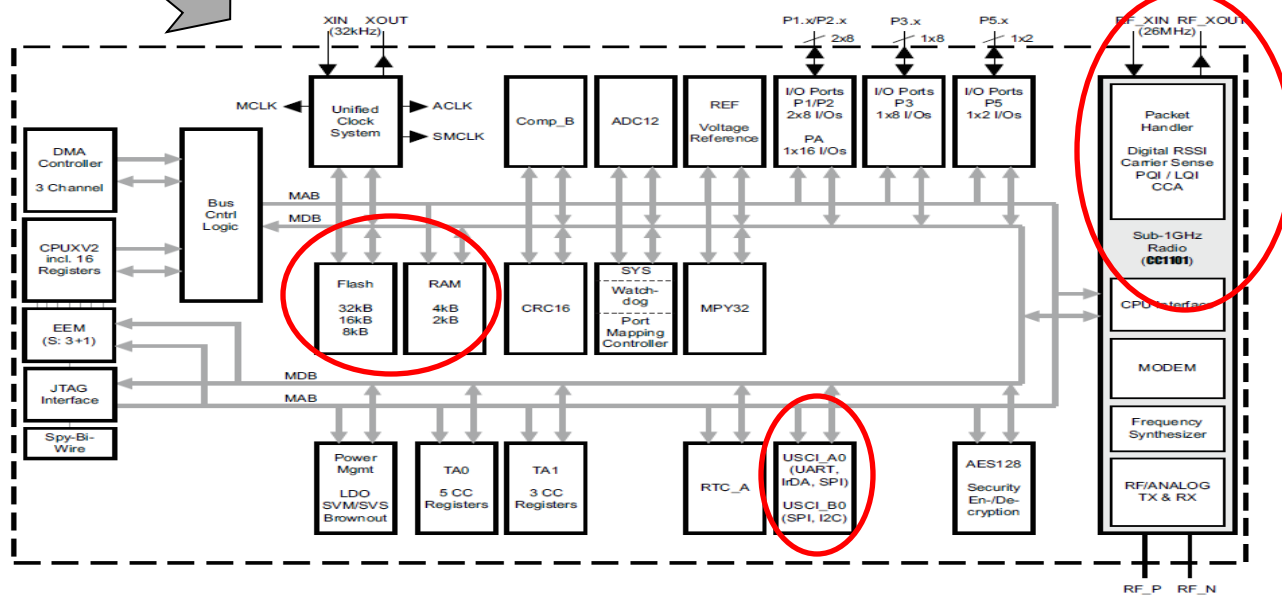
XIN (32kHz) XOUT

P1.x/P2.x 2x8

P3.x 1x8

P5.x 1x2

RF_XIN (26MHz) RF_XOUT

MCLK

Unified Clock System

ACLK

SMCLK

Comp_B

ADC12

REF Voltage Reference

I/O Ports P1/P2 2x8 I/Os PA 1x16 I/Os

I/O Ports P3 1x8 I/Os

I/O Ports P5 1x2 I/Os

Packet Handler

Digital RSSI Carrier Sense PQI / LQI CCA

Sub-1GHz Radio (CC1101)

DMA Controller 3 Channel

Bus Cntrl Logic

MAB

MDB

CPUXV2 incl. 16 Registers

Flash 32kB 16kB 8kB

RAM 4kB 2kB

CRC16

SYS

Watchdog

Port Mapping Controller

MPY32

CPU Interface

EEM (S: 3+1)

MODEM

JTAG Interface

MDB

MAB

Spy-Bi-Wire

Frequency Synthesizer

Power Mgmt LDO SVM/SVS Brownout

TA0 5 CC Registers

TA1 3 CC Registers

RTC_A

USCI_A0 (UART, IrDA, SPI)

USCI_B0 (SPI, I2C)

AES128 Security En-/Decryption

RF/ANALOG TX & RX

RF_P

RF_N